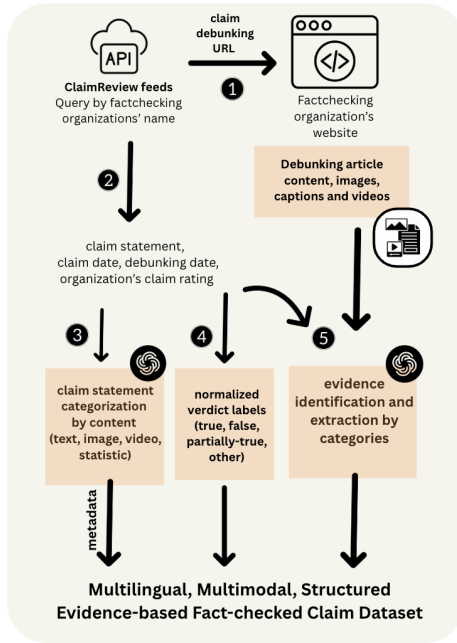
API

ClaimReview feeds
Query by factchecking organizations' name

claim debunking URL

1

Factchecking organization's website

Debunking article content, images, captions and videos

2

claim statement, claim date, debunking date, organization's claim rating

3

4

5

claim statement categorization by content (text, image, video, statistic)

normalized verdict labels (true, false, partially-true, other)

evidence identification and extraction by categories

metadata

Multilingual, Multimodal, Structured Evidence-based Fact-checked Claim Dataset